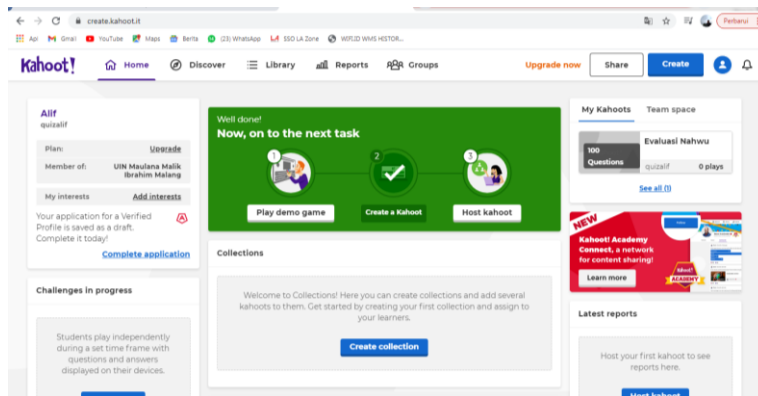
create.kahoot.it

Perbarui

Apl Gmail YouTube Maps Berita (23) WhatsApp SSO LA Zone WIFI.ID WMS HISTOR...

Kahoot! Home Discover Library Reports Groups Upgrade now Share Create

Alif
quizalif

Plan: Upgrade

Member of: UIN Maulana Malik Ibrahim Malang

My interests Add interests

Your application for a Verified Profile is saved as a draft. Complete it today!

Complete application

Challenges in progress

Students play independently during a set time frame with questions and answers displayed on their devices.

Well done!
Now, on to the next task

1 2 3

Play demo game Create a Kahoot Host kahoot

Collections

Welcome to Collections! Here you can create collections and add several kahoots to them. Get started by creating your first collection and assign to your learners.

Create collection

My Kahoots Team space

Evaluasi Nahwu
100 Questions
quizalif 0 plays

See all (1)

NEW
Kahoot! Academy Connect, a network for content sharing!
Learn more

Latest reports

Host your first kahoot to see reports here.

Host kahoot